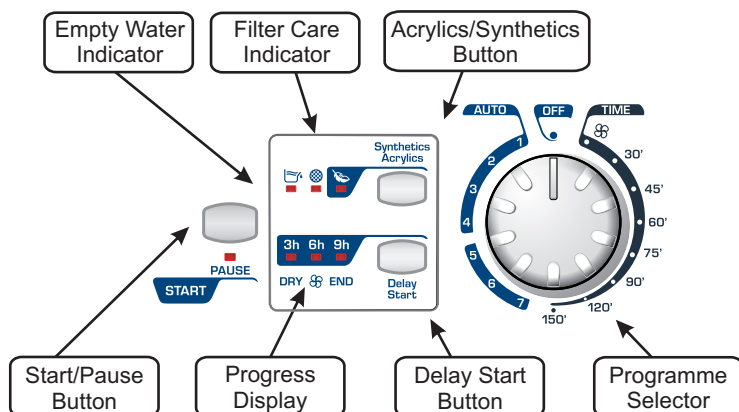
Empty Water Indicator

Filter Care Indicator

Acrylics/Synthetics Button

Synthetics Acrylics

AUTO

OFF

TIME

1
2
3
4
5
6
7

30'
45'
60'
75'
90'
120'
150'

3h 6h 9h

DRY END

Delay Start

PAUSE

START

Start/Pause Button

Progress Display

Delay Start Button

Programme Selector